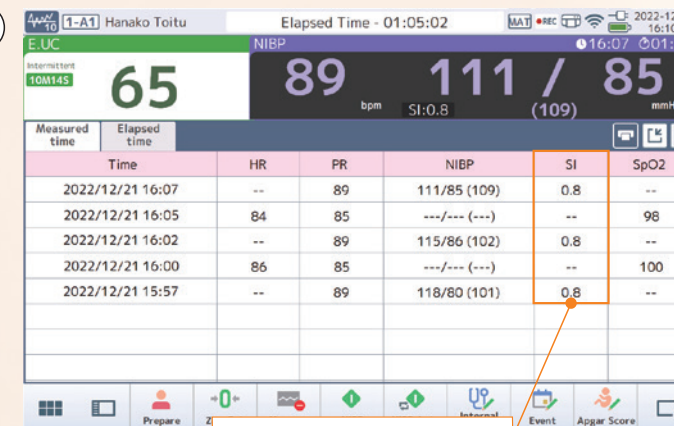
1-A1 Hanako Toitu Elapsed Time - 01:05:02 MAT ●REC 2022-12 16:1

E.UC
Intermittent
10M14S
65

NIBP 16:07 01:
89 bpm SI:0.8
111 / 85 (109) mmH

Measured time | Elapsed time

| Time | HR | PR | NIBP | SI | SpO2 |
|---|---|---|---|---|---|
| 2022/12/21 16:07 | -- | 89 | 111/85 (109) | 0.8 | -- |
| 2022/12/21 16:05 | 84 | 85 | ---/--- (---) | -- | 98 |
| 2022/12/21 16:02 | -- | 89 | 115/86 (102) | 0.8 | -- |
| 2022/12/21 16:00 | 86 | 85 | ---/--- (---) | -- | 100 |
| 2022/12/21 15:57 | -- | 89 | 118/80 (101) | 0.8 | -- |

Prepare Z Internal Event Apgar Score